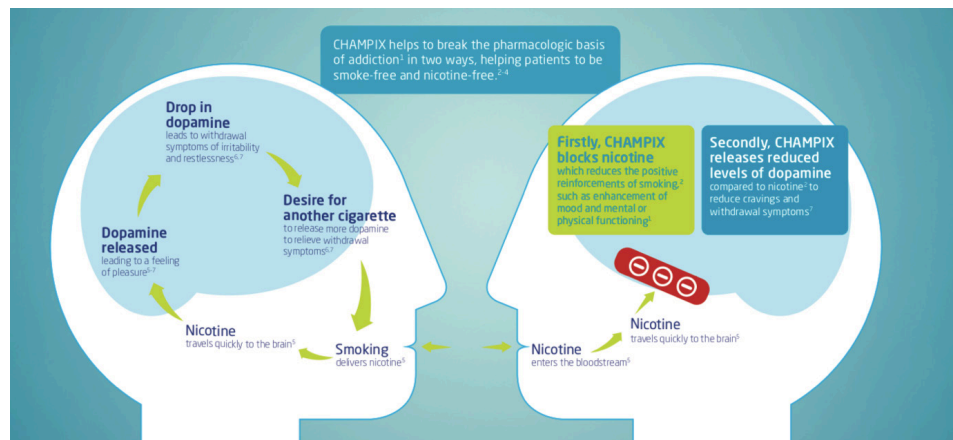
CHAMPIX helps to break the pharmacologic basis of addiction$^{1}$ in two ways, helping patients to be smoke-free and nicotine-free.$^{2-4}$

**Drop in dopamine**
leads to withdrawal symptoms of irritability and restlessness$^{6,7}$

**Desire for another cigarette**
to release more dopamine to relieve withdrawal symptoms$^{6,7}$

**Dopamine released**
leading to a feeling of pleasure$^{6,7}$

**Nicotine**
travels quickly to the brain$^{5}$

**Smoking**
delivers nicotine$^{5}$

**Nicotine**
enters the bloodstream$^{5}$

**Nicotine**
travels quickly to the brain$^{5}$

**Firstly, CHAMPIX blocks nicotine**
which reduces the positive reinforcements of smoking,$^{2}$ such as enhancement of mood and mental or physical functioning$^{1}$

**Secondly, CHAMPIX releases reduced levels of dopamine**
compared to nicotine$^{2}$ to reduce cravings and withdrawal symptoms$^{7}$